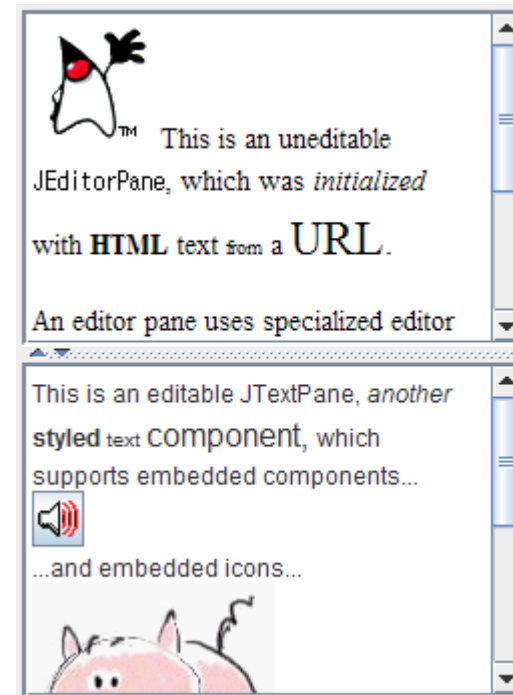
TM This is an uneditable JEditorPane, which was *initialized* with **HTML** text from a URL.

An editor pane uses specialized editor

This is an editable JTextPane, *another* **styled** text component, which supports embedded components...

...and embedded icons...